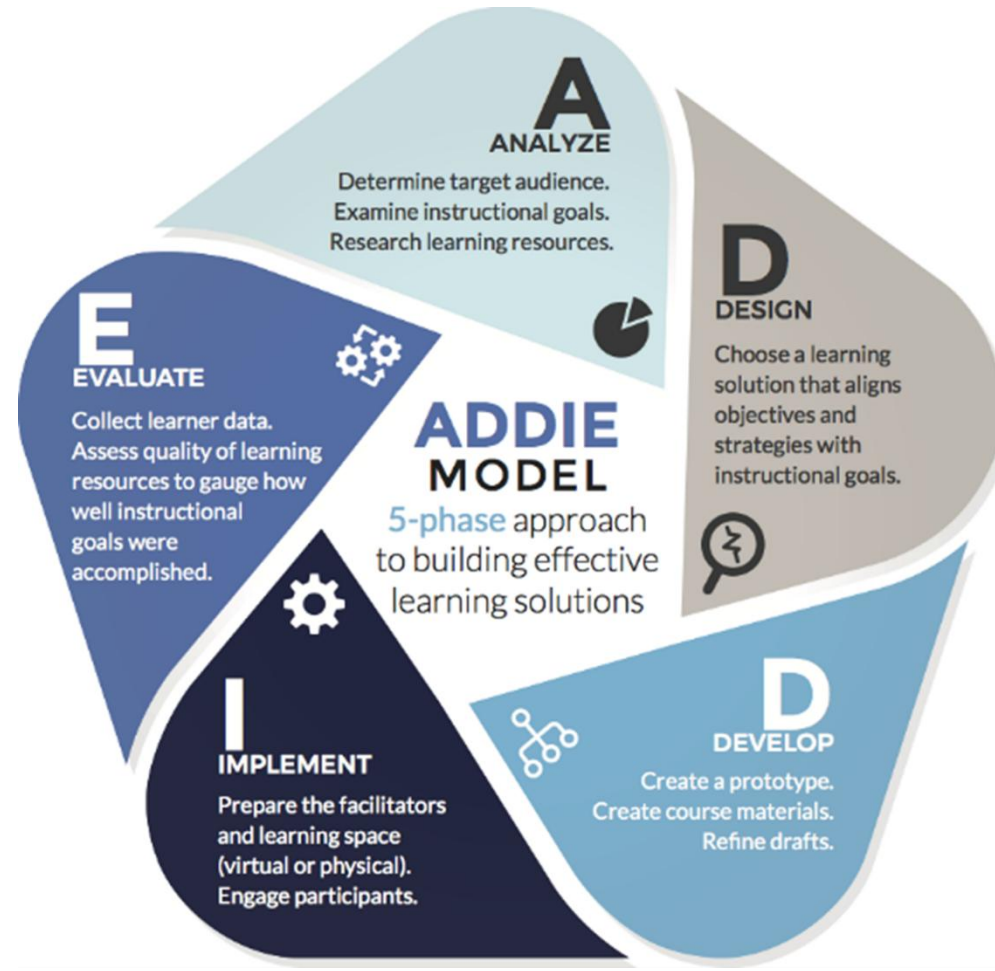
A
ANALYZE
Determine target audience. Examine instructional goals. Research learning resources.

D
DESIGN
Choose a learning solution that aligns objectives and strategies with instructional goals.

D
DEVELOP
Create a prototype. Create course materials. Refine drafts.

I
IMPLEMENT
Prepare the facilitators and learning space (virtual or physical). Engage participants.

E
EVALUATE
Collect learner data. Assess quality of learning resources to gauge how well instructional goals were accomplished.

ADDIE
MODEL
5-phase approach to building effective learning solutions